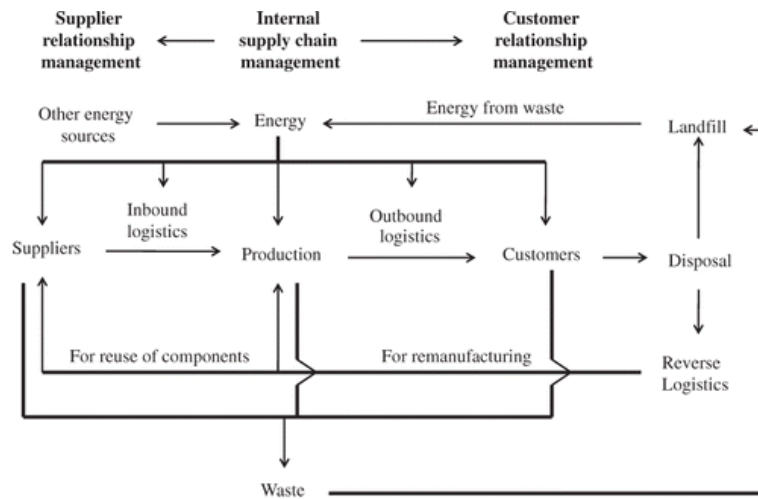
**Supplier relationship management**

**Internal supply chain management**

**Customer relationship management**

Other energy sources

Energy

Energy from waste

Landfill

Inbound logistics

Outbound logistics

Suppliers

Production

Customers

Disposal

For reuse of components

For remanufacturing

Reverse Logistics

Waste